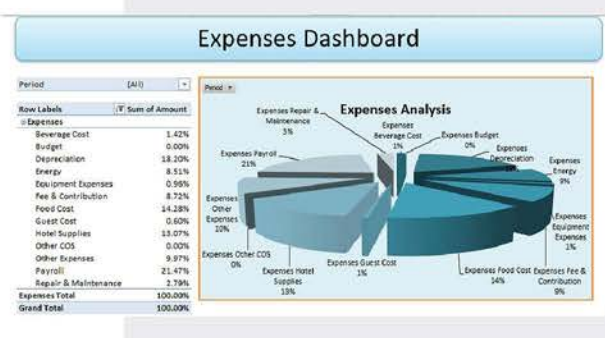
Expenses Dashboard

| Period | (All) |
|---|---|
| Row Labels | Sum of Amount |
| ⊟Expenses | |
| Beverage Cost | 1.42% |
| Budget | 0.00% |
| Depreciation | 18.20% |
| Energy | 8.51% |
| Equipment Expenses | 0.98% |
| Fee & Contribution | 8.72% |
| Food Cost | 14.28% |
| Guest Cost | 0.60% |
| Hotel Supplies | 13.07% |
| Other COS | 0.00% |
| Other Expenses | 9.97% |
| Payroll | 21.47% |
| Repair & Maintenance | 2.79% |
| Expenses Total | 100.00% |
| Grand Total | 100.00% |

Period

Expenses Analysis

Expenses Repair & Maintenance 3%

Expenses Beverage Cost 1%

Expenses Budget 0%

Expenses Depreciation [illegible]

Expenses Energy 9%

Expenses Payroll 21%

Expenses Other Expenses 10%

Expenses Equipment Expenses 1%

Expenses Other COS 0%

Expenses Hotel Supplies 13%

Expenses Guest Cost 1%

Expenses Food Cost 14%

Expenses Fee & Contribution 9%